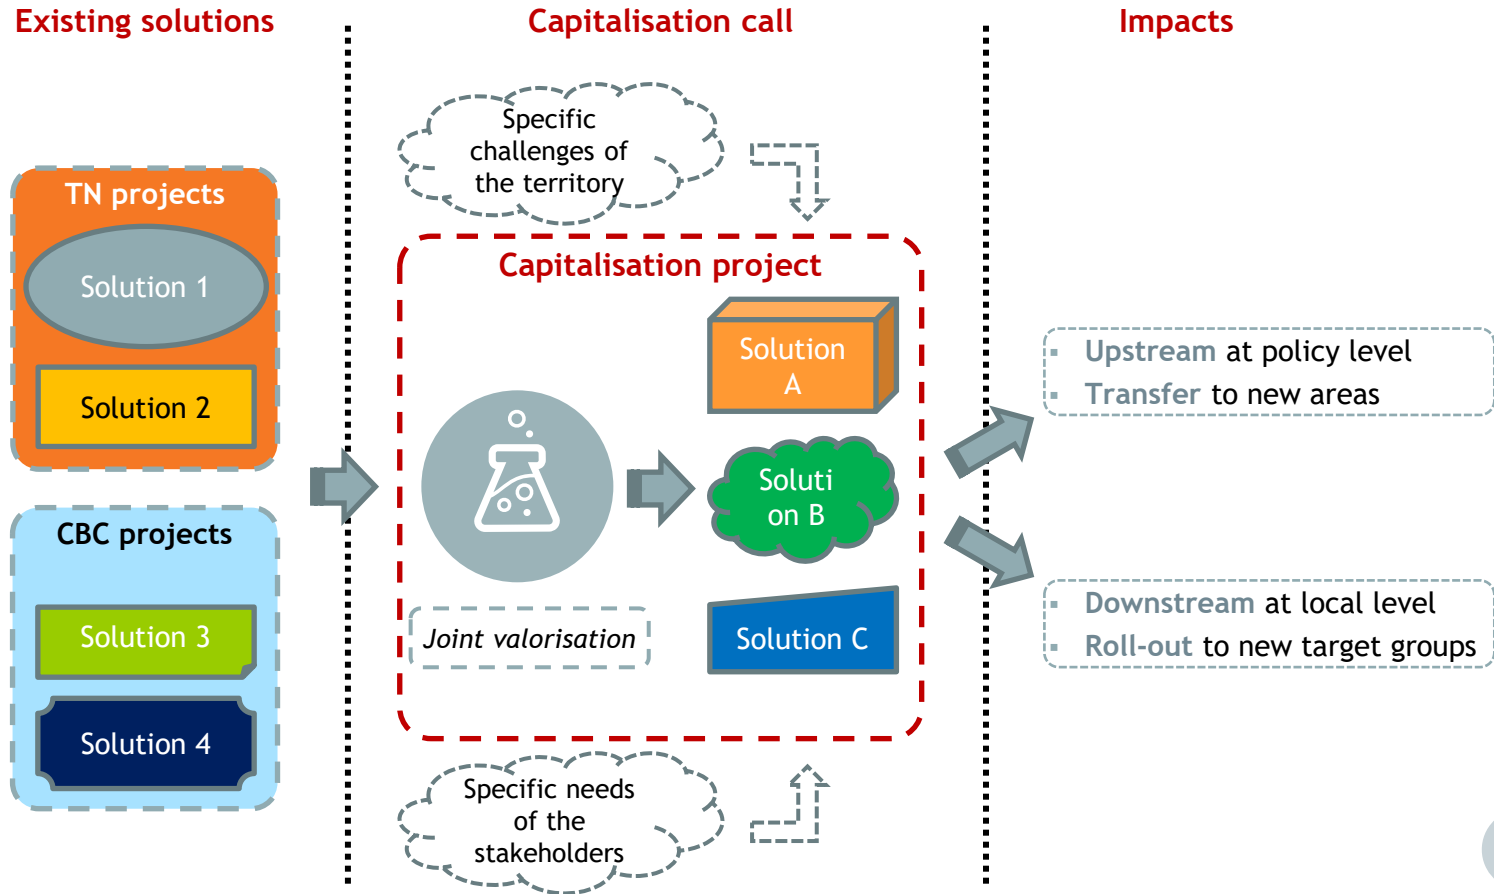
Existing solutions

Capitalisation call

Impacts

TN projects

Solution 1

Solution 2

CBC projects

Solution 3

Solution 4

Specific challenges of the territory

Capitalisation project

Solution A

Soluti on B

Joint valorisation

Solution C

Specific needs of the stakeholders

Upstream at policy level
Transfer to new areas

Downstream at local level
Roll-out to new target groups